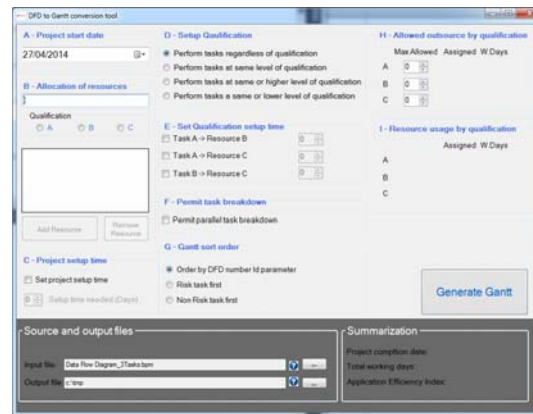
DFD to Gantt conversion tool

A - Project start date
27/04/2014

B - Allocation of resources

Qualification
A B C

Add Resource
Remove Resource

C - Project setup time
Set project setup time
0 Setup time needed (Days)

D - Setup Qualification
Perform tasks regardless of qualification
Perform tasks at same level of qualification
Perform tasks at same or higher level of qualification
Perform tasks a same or lower level of qualification

E - Set Qualification setup time
Task A → Resource B 0
Task A → Resource C 0
Task B → Resource C 0

F - Permit task breakdown
Permit parallel task breakdown

G - Gantt sort order
Order by DFD number Id parameter
Risk task first
Non Risk task first

H - Allowed outsource by qualification
Max Allowed Assigned W.Days
A 0
B 0
C 0

I - Resource usage by qualification
Assigned W.Days
A
B
C

Generate Gantt

Source and output files
Input file: Data Flow Diagram_3Tasks.bpm
Output file: c:\tmp

Summarization
Project comption date:
Total working days:
Application Efficiency Index: